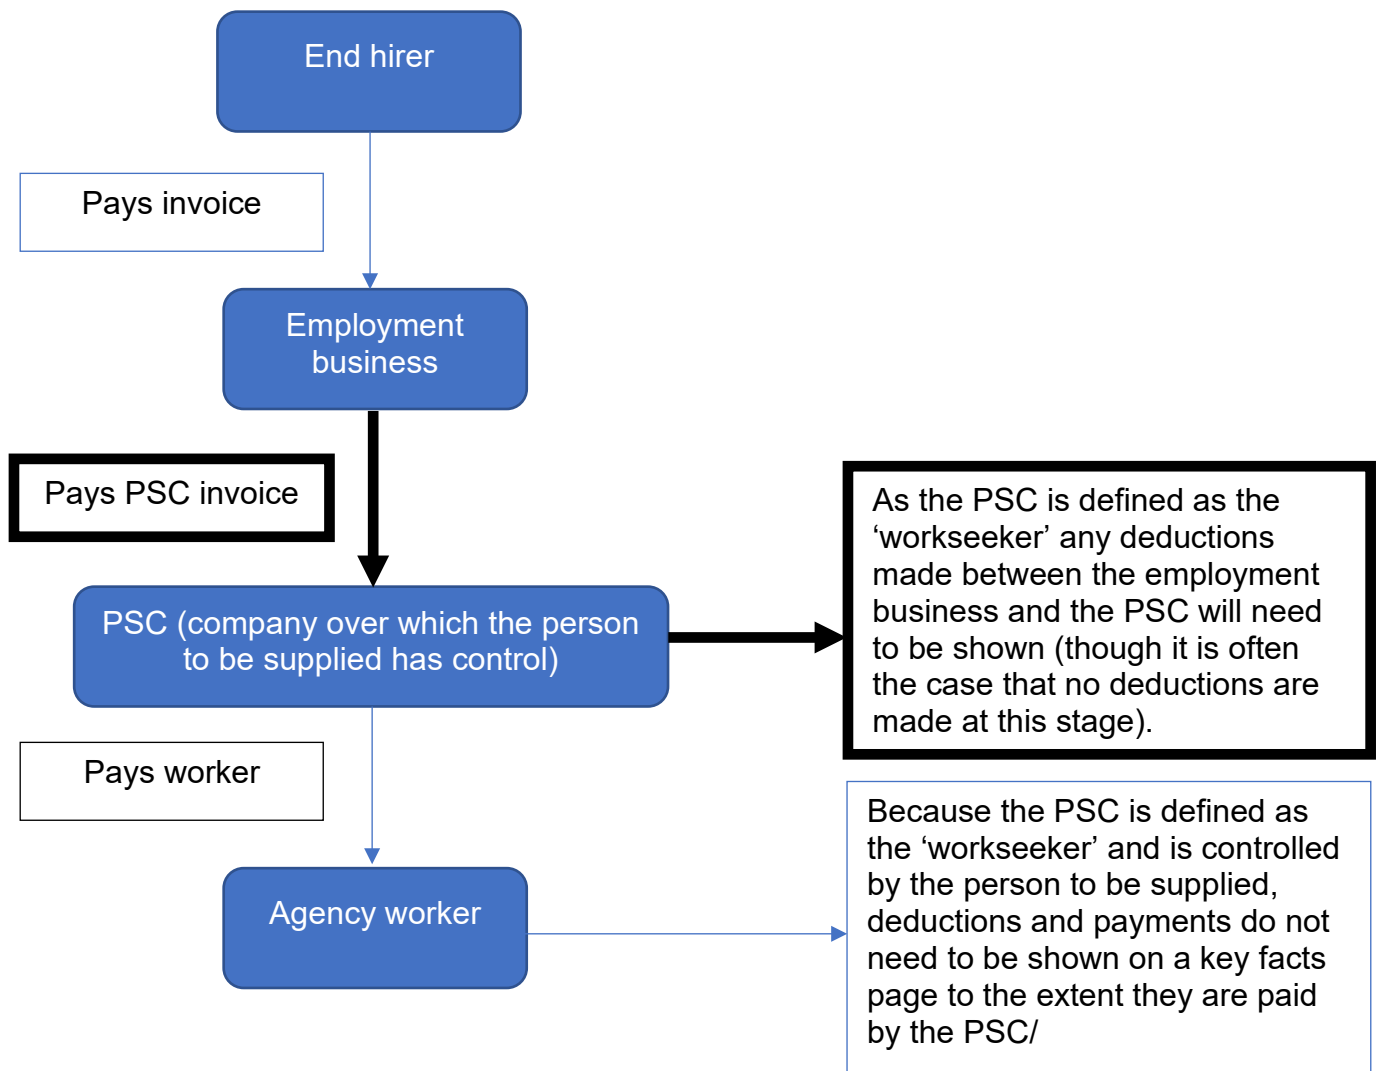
End hirer

Pays invoice

Employment business

Pays PSC invoice

PSC (company over which the person to be supplied has control)

As the PSC is defined as the ‘workseeker’ any deductions made between the employment business and the PSC will need to be shown (though it is often the case that no deductions are made at this stage).

Pays worker

Agency worker

Because the PSC is defined as the ‘workseeker’ and is controlled by the person to be supplied, deductions and payments do not need to be shown on a key facts page to the extent they are paid by the PSC/